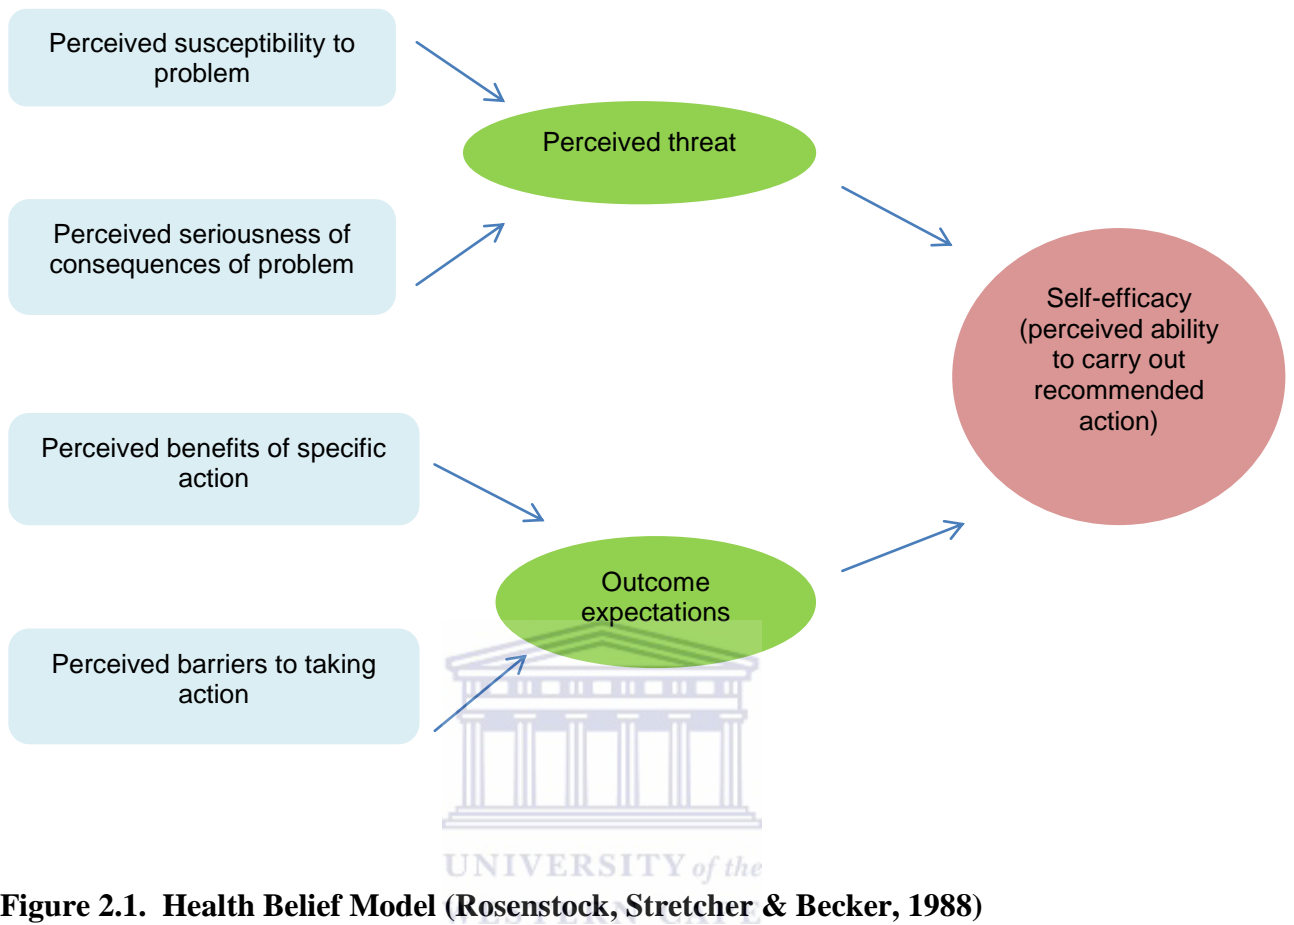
Perceived susceptibility to problem

Perceived threat

Perceived seriousness of consequences of problem

Self-efficacy (perceived ability to carry out recommended action)

Perceived benefits of specific action

Outcome expectations

Perceived barriers to taking action

UNIVERSITY of the

Figure 2.1. Health Belief Model (Rosenstock, Stretcher & Becker, 1988)